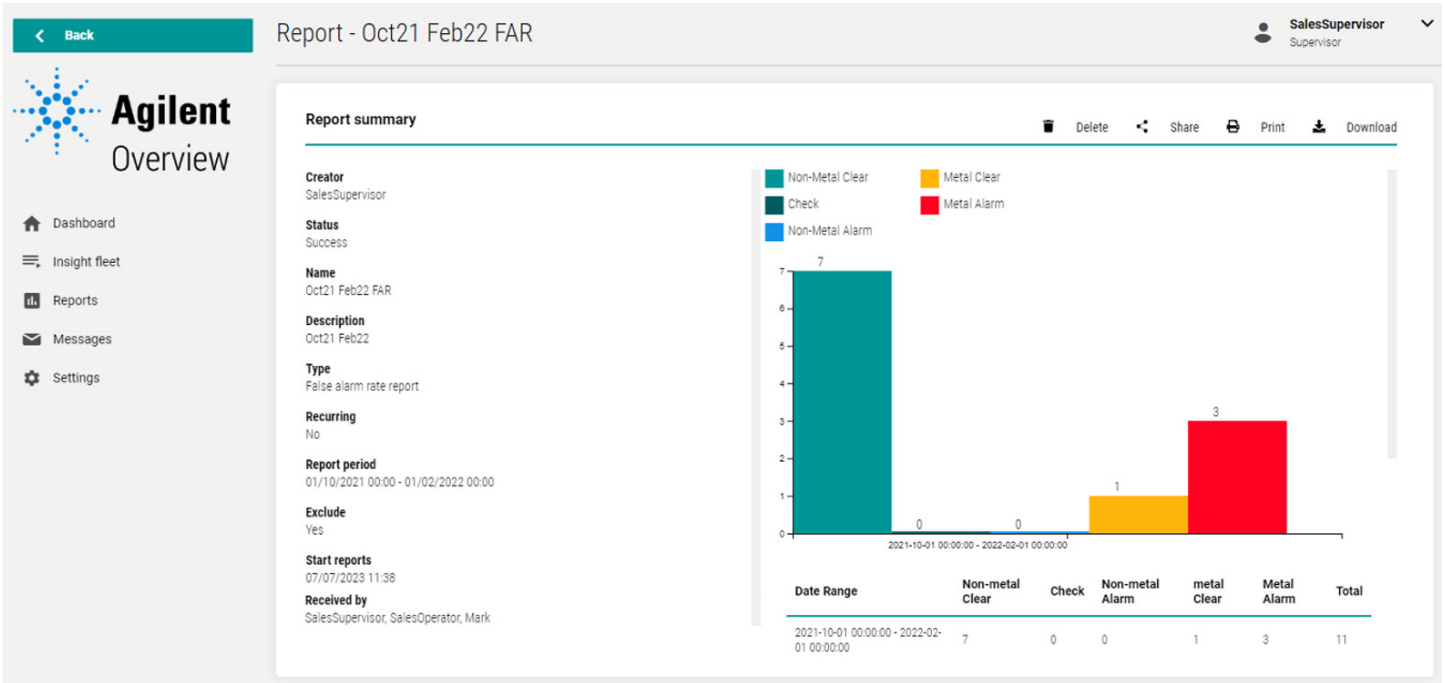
Back

Agilent
Overview

Dashboard
Insight fleet
Reports
Messages
Settings

Report - Oct21 Feb22 FAR

SalesSupervisor
Supervisor

Report summary

Delete Share Print Download

Creator
SalesSupervisor

Status
Success

Name
Oct21 Feb22 FAR

Description
Oct21 Feb22

Type
False alarm rate report

Recurring
No

Report period
01/10/2021 00:00 - 01/02/2022 00:00

Exclude
Yes

Start reports
07/07/2023 11:38

Received by
SalesSupervisor, SalesOperator, Mark

Non-Metal Clear
Metal Clear
Check
Metal Alarm
Non-Metal Alarm

7
6
5
4
3
2
1
0

7
0
0
1
3

2021-10-01 00:00:00 - 2022-02-01 00:00:00

| Date Range | Non-metal Clear | Check | Non-metal Alarm | metal Clear | Metal Alarm | Total |
|---|---|---|---|---|---|---|
| 2021-10-01 00:00:00 - 2022-02-01 00:00:00 | 7 | 0 | 0 | 1 | 3 | 11 |